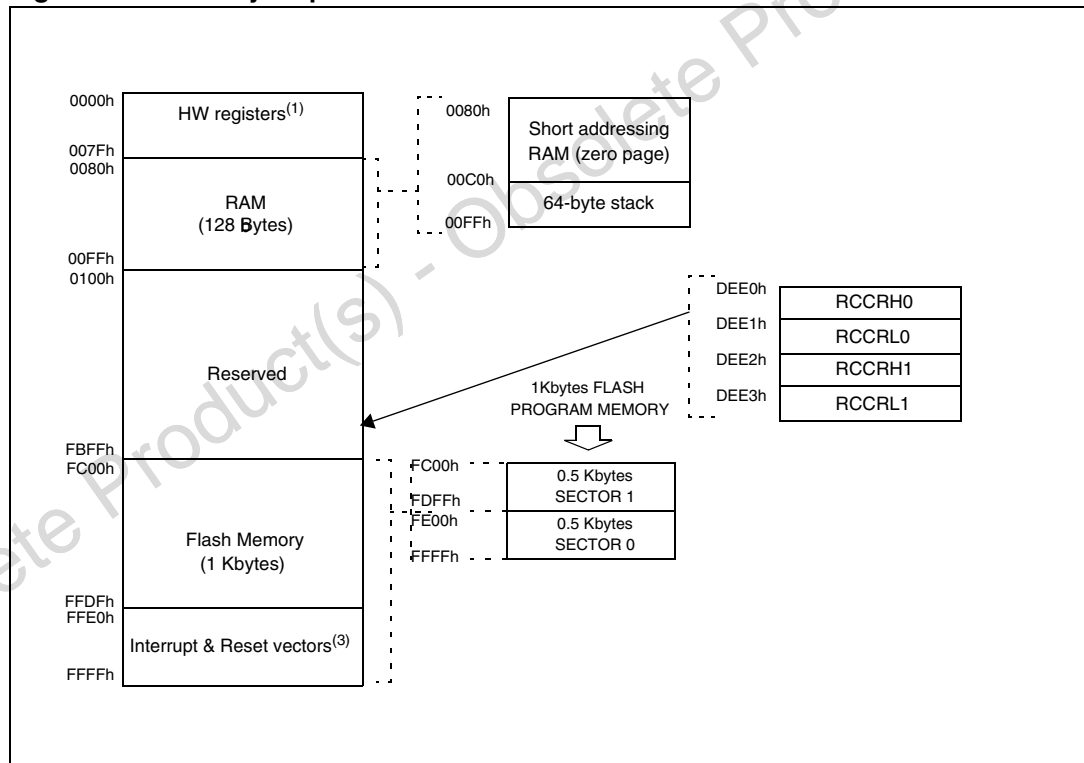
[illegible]

0000h
HW registers$^{(1)}$
007Fh
0080h
RAM
(128 Bytes)
00FFh
0100h
Reserved
FBFFh
FC00h
Flash Memory
(1 Kbytes)
FFDFh
FFE0h
Interrupt & Reset vectors$^{(3)}$
FFFFh

0080h
Short addressing RAM (zero page)
00C0h
64-byte stack
00FFh

DEE0h
RCCRH0
DEE1h
RCCRL0
DEE2h
RCCRH1
DEE3h
RCCRL1

1Kbytes FLASH
PROGRAM MEMORY

FC00h
0.5 Kbytes
SECTOR 1
FDFFh
FE00h
0.5 Kbytes
SECTOR 0
FFFFh

Obsolete Product(s) - Obsolete Product(s) - Obsolete Pro